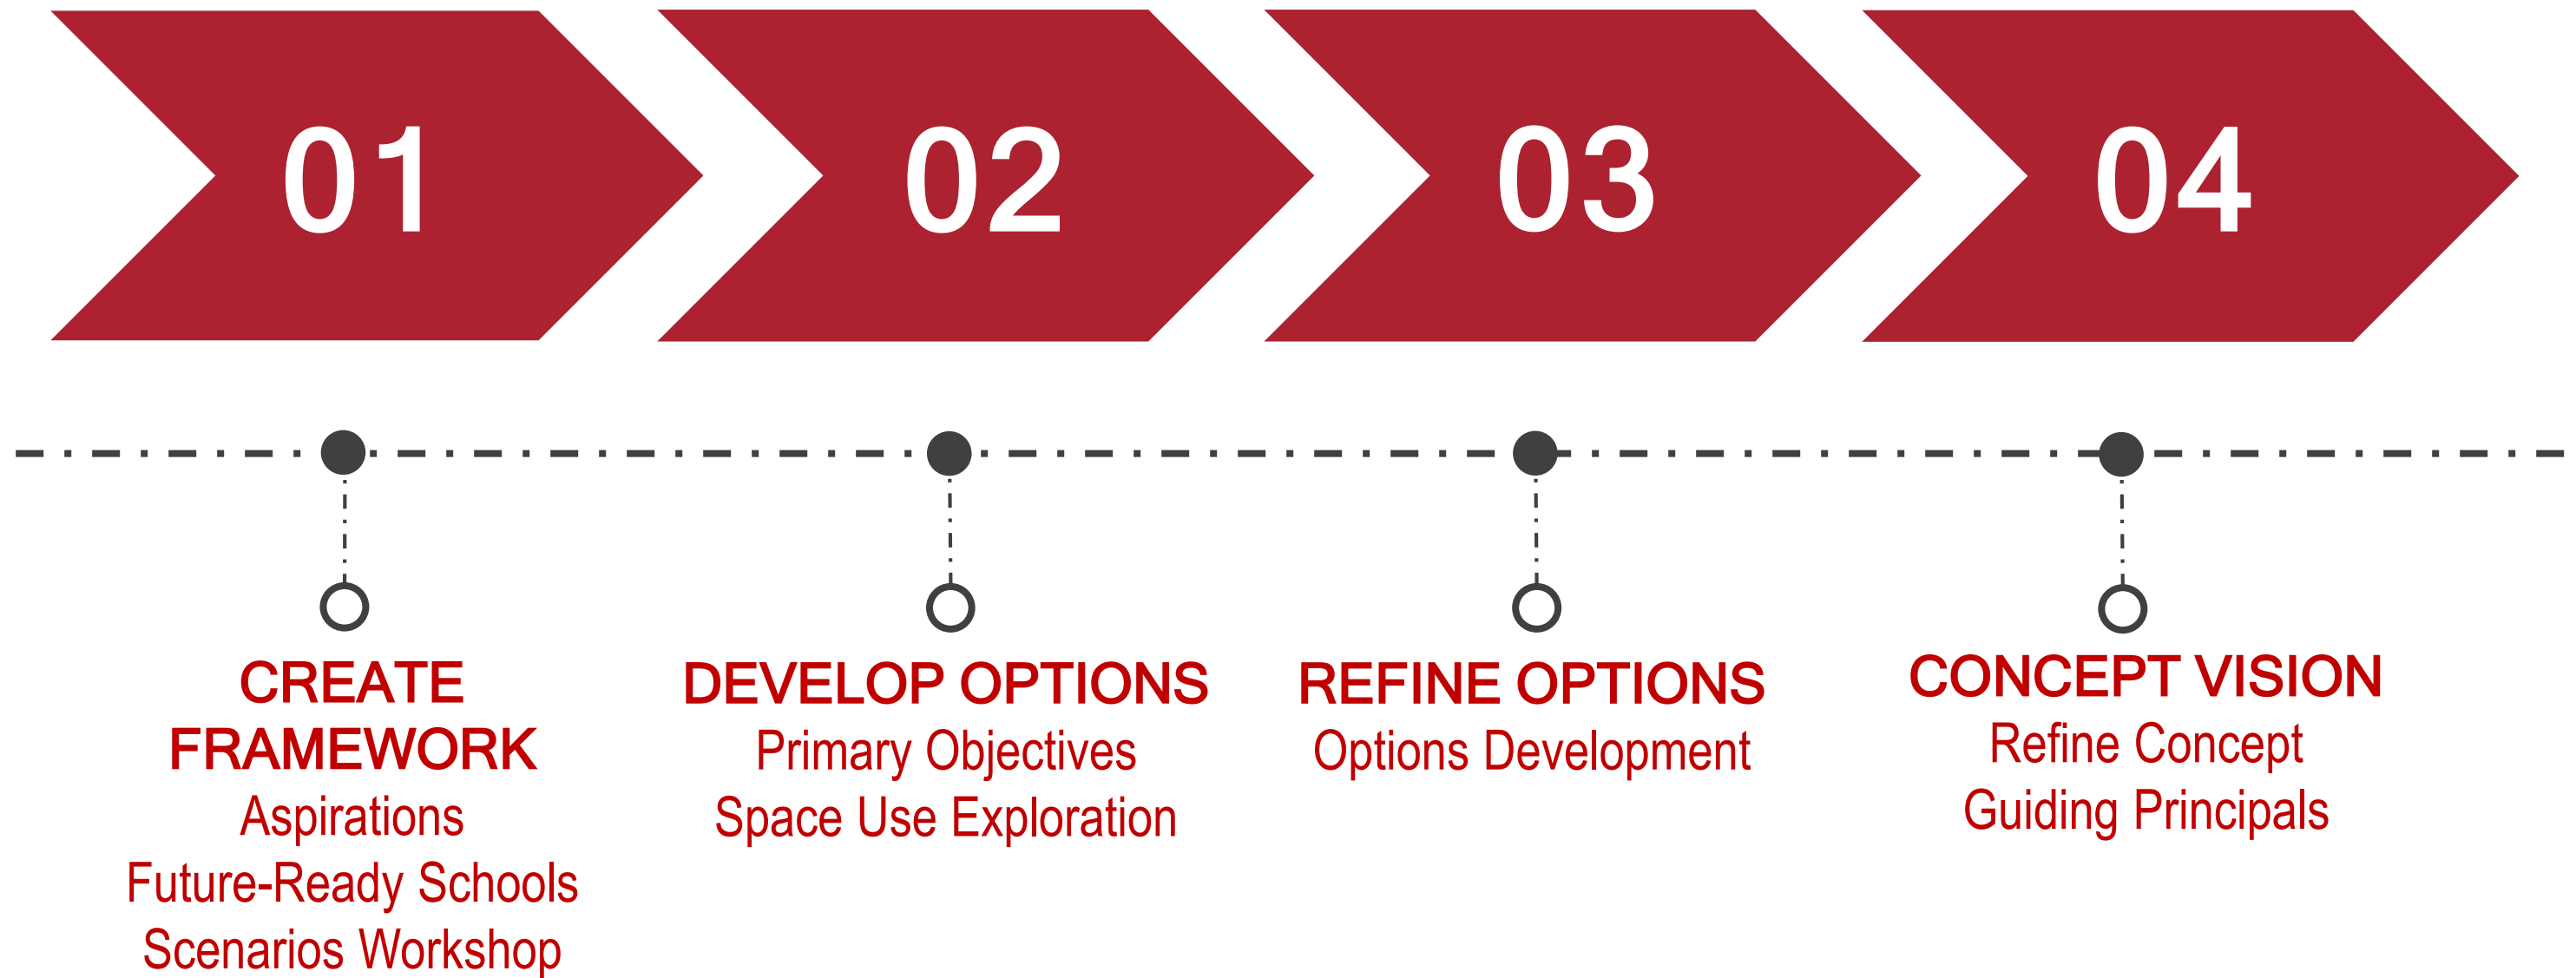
01

02

03

04

CREATE FRAMEWORK
Aspirations
Future-Ready Schools
Scenarios Workshop

DEVELOP OPTIONS
Primary Objectives
Space Use Exploration

REFINE OPTIONS
Options Development

CONCEPT VISION
Refine Concept
Guiding Principals